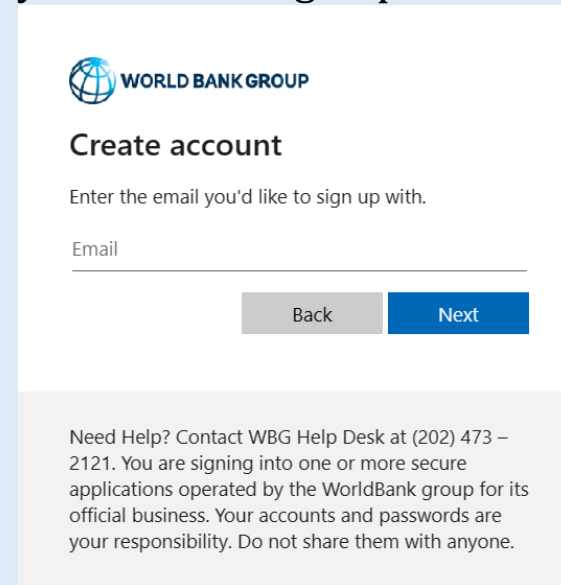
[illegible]

WORLD BANK GROUP

Create account

Enter the email you'd like to sign up with.

Email

Back

Next

Need Help? Contact WBG Help Desk at (202) 473 – 2121. You are signing into one or more secure applications operated by the WorldBank group for its official business. Your accounts and passwords are your responsibility. Do not share them with anyone.